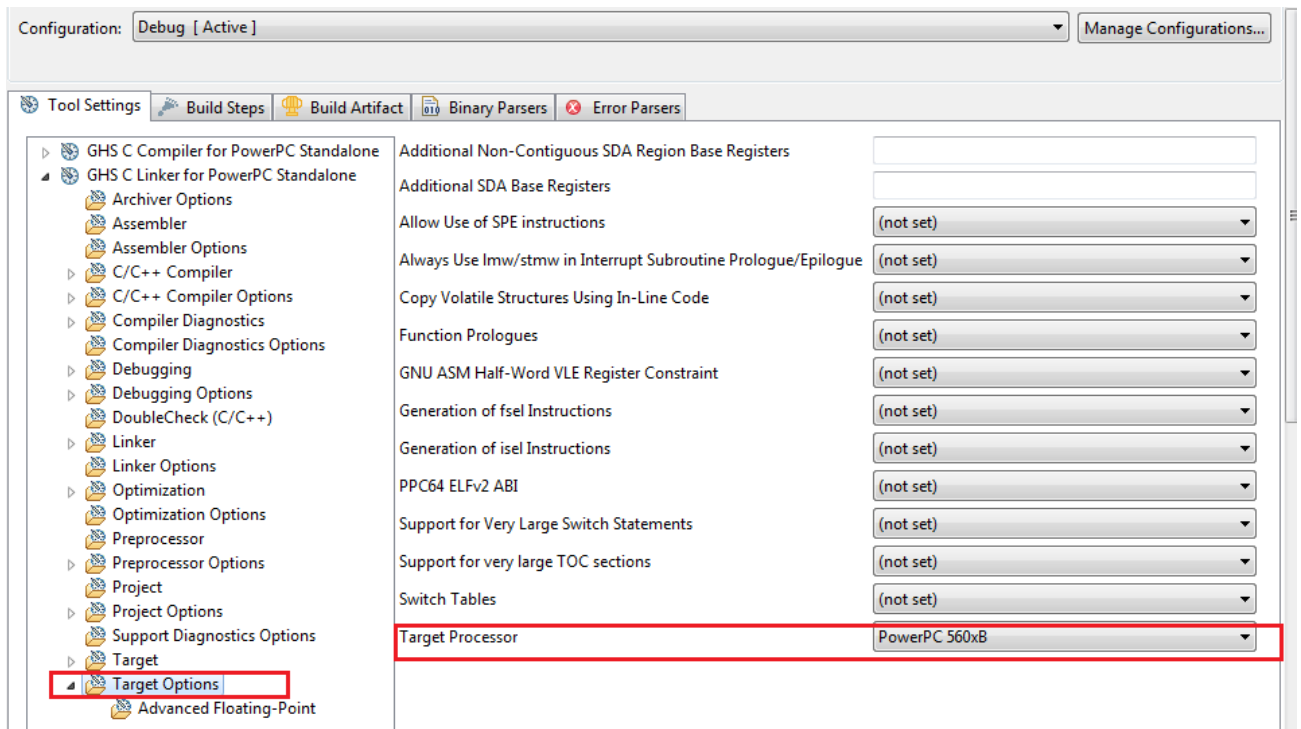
Configuration: Debug [ Active ]

Manage Configurations...

Tool Settings | Build Steps | Build Artifact | Binary Parsers | Error Parsers

GHS C Compiler for PowerPC Standalone
GHS C Linker for PowerPC Standalone
Archiver Options
Assembler
Assembler Options
C/C++ Compiler
C/C++ Compiler Options
Compiler Diagnostics
Compiler Diagnostics Options
Debugging
Debugging Options
DoubleCheck (C/C++)
Linker
Linker Options
Optimization
Optimization Options
Preprocessor
Preprocessor Options
Project
Project Options
Support Diagnostics Options
Target
Target Options
Advanced Floating-Point

| | |
|---|---|
| Additional Non-Contiguous SDA Region Base Registers | |
| Additional SDA Base Registers | |
| Allow Use of SPE instructions | (not set) |
| Always Use lmw/stmw in Interrupt Subroutine Prologue/Epilogue | (not set) |
| Copy Volatile Structures Using In-Line Code | (not set) |
| Function Prologues | (not set) |
| GNU ASM Half-Word VLE Register Constraint | (not set) |
| Generation of fsel Instructions | (not set) |
| Generation of isel Instructions | (not set) |
| PPC64 ELFv2 ABI | (not set) |
| Support for Very Large Switch Statements | (not set) |
| Support for very large TOC sections | (not set) |
| Switch Tables | (not set) |
| Target Processor | PowerPC 560xB |